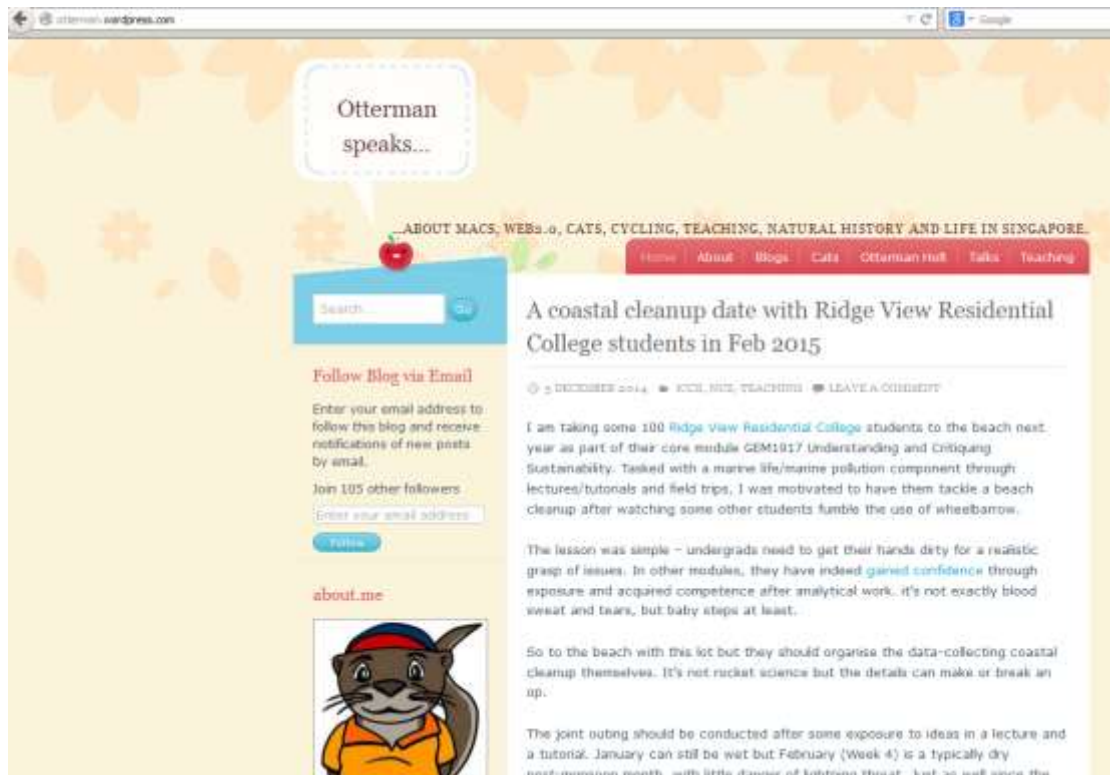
otterman.wordpress.com

Google

Otterman speaks...

...ABOUT MACS, WEB2.0, CATS, CYCLING, TEACHING, NATURAL HISTORY AND LIFE IN SINGAPORE.

Home | About | Blogs | Cats | Otterman Holt | Talks | Teaching

Search...

Go

Follow Blog via Email

Enter your email address to follow this blog and receive notifications of new posts by email.

Join 105 other followers

Enter your email address

Follow

about.me

A coastal cleanup date with Ridge View Residential College students in Feb 2015

5 DECEMBER 2014 · ICCS, NUS, TEACHING · LEAVE A COMMENT

I am taking some 100 Ridge View Residential College students to the beach next year as part of their core module GEM1917 Understanding and Critiquing Sustainability. Tasked with a marine life/marine pollution component through lectures/tutorials and field trips, I was motivated to have them tackle a beach cleanup after watching some other students fumble the use of wheelbarrow.

The lesson was simple – undergrads need to get their hands dirty for a realistic grasp of issues. In other modules, they have indeed gained confidence through exposure and acquired competence after analytical work. it's not exactly blood sweat and tears, but baby steps at least.

So to the beach with this lot but they should organise the data-collecting coastal cleanup themselves. It's not rocket science but the details can make or break an op.

The joint outing should be conducted after some exposure to ideas in a lecture and a tutorial. January can still be wet but February (Week 4) is a typically dry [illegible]